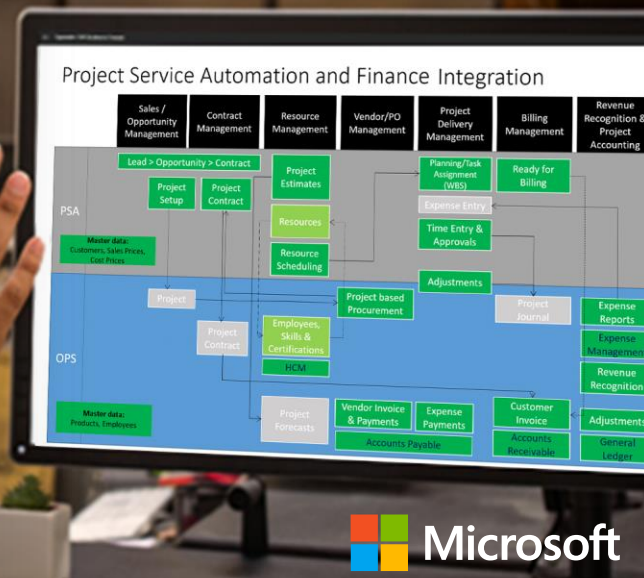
Project Service Automation and Finance Integration

| Sales / Opportunity Management | Contract Management | Resource Management | Vendor/PO Management | Project Delivery Management | Billing Management | Revenue Recognition & Project Accounting |
|---|---|---|---|---|---|---|

PSA

Lead > Opportunity > Contract

Project Setup

Project Contract

Project Estimates

Resources

Resource Scheduling

Planning/Task Assignment (WBS)

Expense Entry

Time Entry & Approvals

Ready for Billing

Master data: Customers, Sales Prices, Cost Prices

Adjustments

OPS

Project

Project Contract

Employees, Skills & Certifications

HCM

Project based Procurement

Project Journal

Expense Reports

Expense Management

Revenue Recognition

Master data: Products, Employees

Project Forecasts

Vendor Invoice & Payments

Expense Payments

Accounts Payable

Customer Invoice

Accounts Receivable

Adjustments

General Ledger

Microsoft